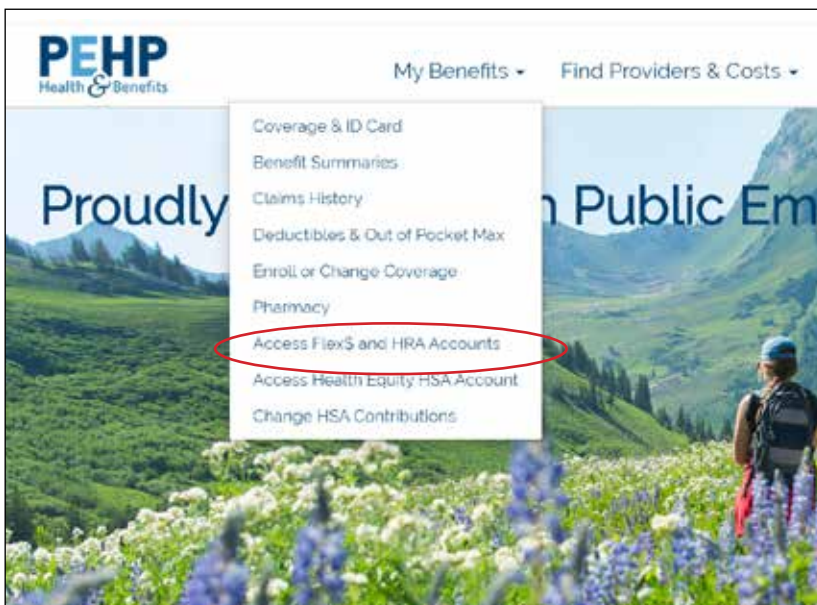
PEHP
Health & Benefits

My Benefits ▾ Find Providers & Costs ▾

Coverage & ID Card
Benefit Summaries
Claims History
Deductibles & Out of Pocket Max
Enroll or Change Coverage
Pharmacy
Access Flex$ and HRA Accounts
Access Health Equity HSA Account
Change HSA Contributions

Proudly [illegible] n Public Em